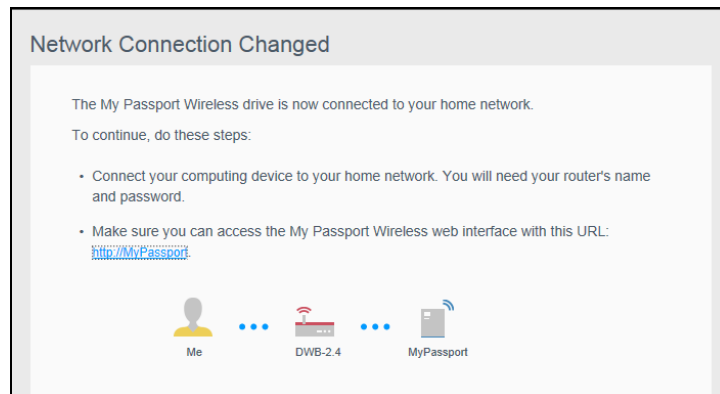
Network Connection Changed

The My Passport Wireless drive is now connected to your home network.

To continue, do these steps:

- Connect your computing device to your home network. You will need your router's name and password.
- Make sure you can access the My Passport Wireless web interface with this URL: http://MyPassport.

Me

DWB-2.4

MyPassport